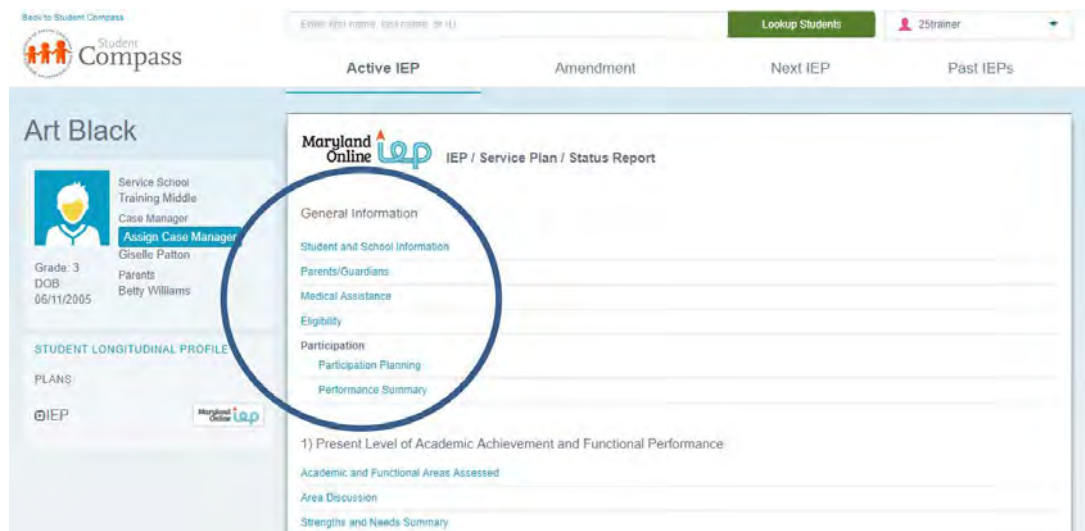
Back to Student Compass

Student Compass

Enter first name, last name, or ID

Lookup Students

25trainer

Active IEP

Amendment

Next IEP

Past IEPs

Art Black

Service School
Training Middle
Case Manager
Assign Case Manager
Giselle Patton
Parents
Betty Williams

Grade: 3
DOB
06/11/2005

STUDENT LONGITUDINAL PROFILE

PLANS

IEP

Maryland Online IEP

Maryland Online IEP

IEP / Service Plan / Status Report

General Information

Student and School Information

Parents/Guardians

Medical Assistance

Eligibility

Participation

Participation Planning

Performance Summary

1) Present Level of Academic Achievement and Functional Performance

Academic and Functional Areas Assessed

Area Discussion

Strengths and Needs Summary